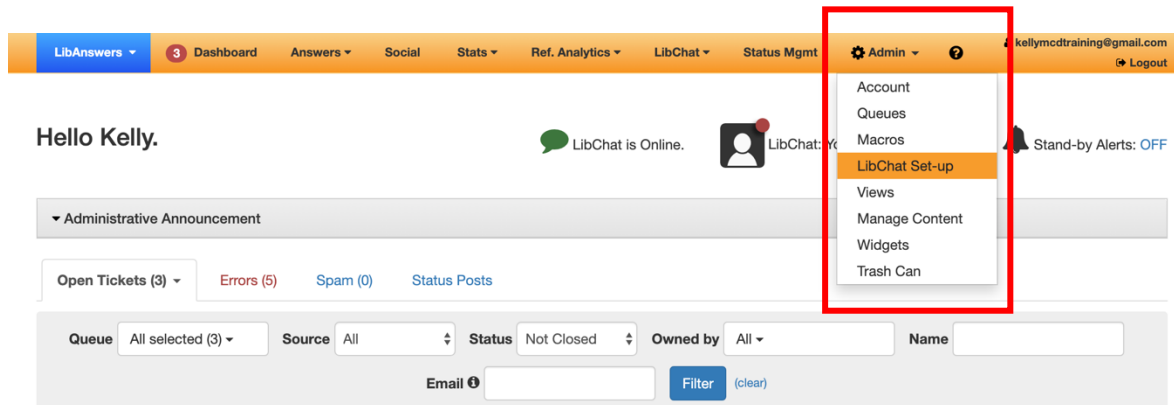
LibAnswers ▾ 3 Dashboard Answers ▾ Social Stats ▾ Ref. Analytics ▾ LibChat ▾ Status Mgmt Admin ▾ ?
kellymcdtraining@gmail.com
Logout

Account
Queues
Macros
LibChat Set-up
Views
Manage Content
Widgets
Trash Can

Hello Kelly.

LibChat is Online.

LibChat: Yo

Stand-by Alerts: OFF

▾ Administrative Announcement

Open Tickets (3) ▾ Errors (5) Spam (0) Status Posts

Queue All selected (3) ▾ Source All Status Not Closed Owned by All ▾ Name

Email Filter (clear)